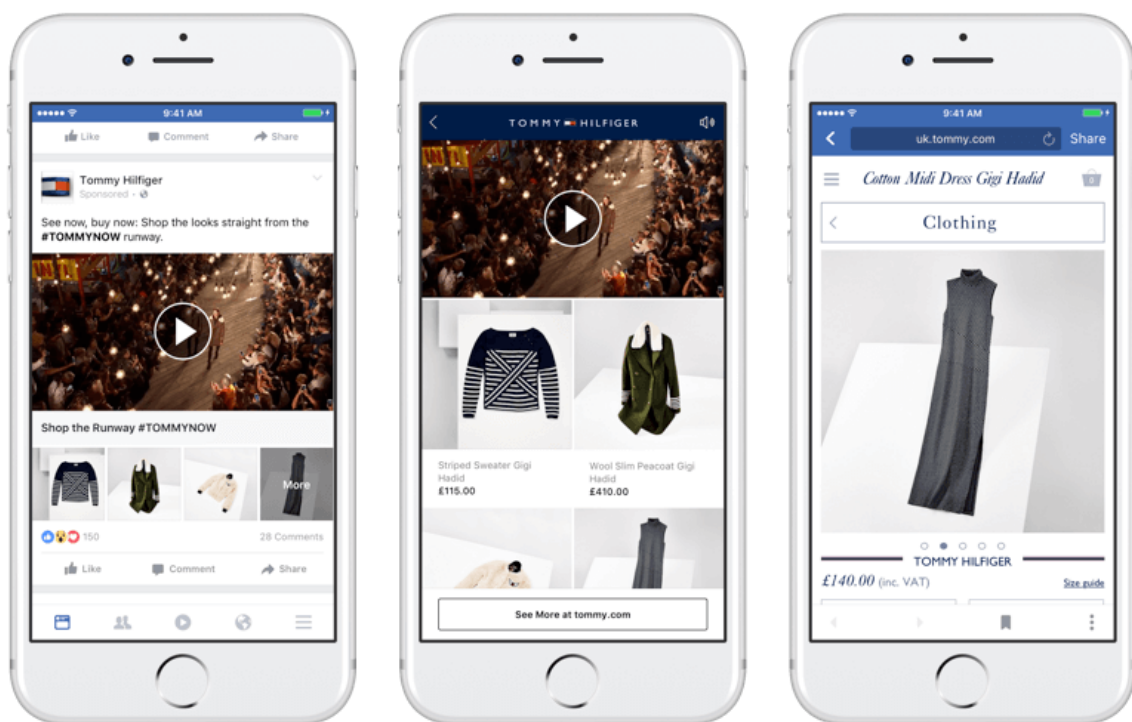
9:41 AM

Like Comment Share

Tommy Hilfiger
Sponsored

See now, buy now: Shop the looks straight from the #TOMMYNOW runway.

Shop the Runway #TOMMYNOW

More

150 28 Comments

Like Comment Share

TOMMY HILFIGER

Striped Sweater Gigi Hadid
£115.00

Wool Slim Peacoat Gigi Hadid
£410.00

See More at tommy.com

9:41 AM

uk.tommy.com Share

Cotton Midi Dress Gigi Hadid

Clothing

TOMMY HILFIGER

£140.00 (inc. VAT) Size guide